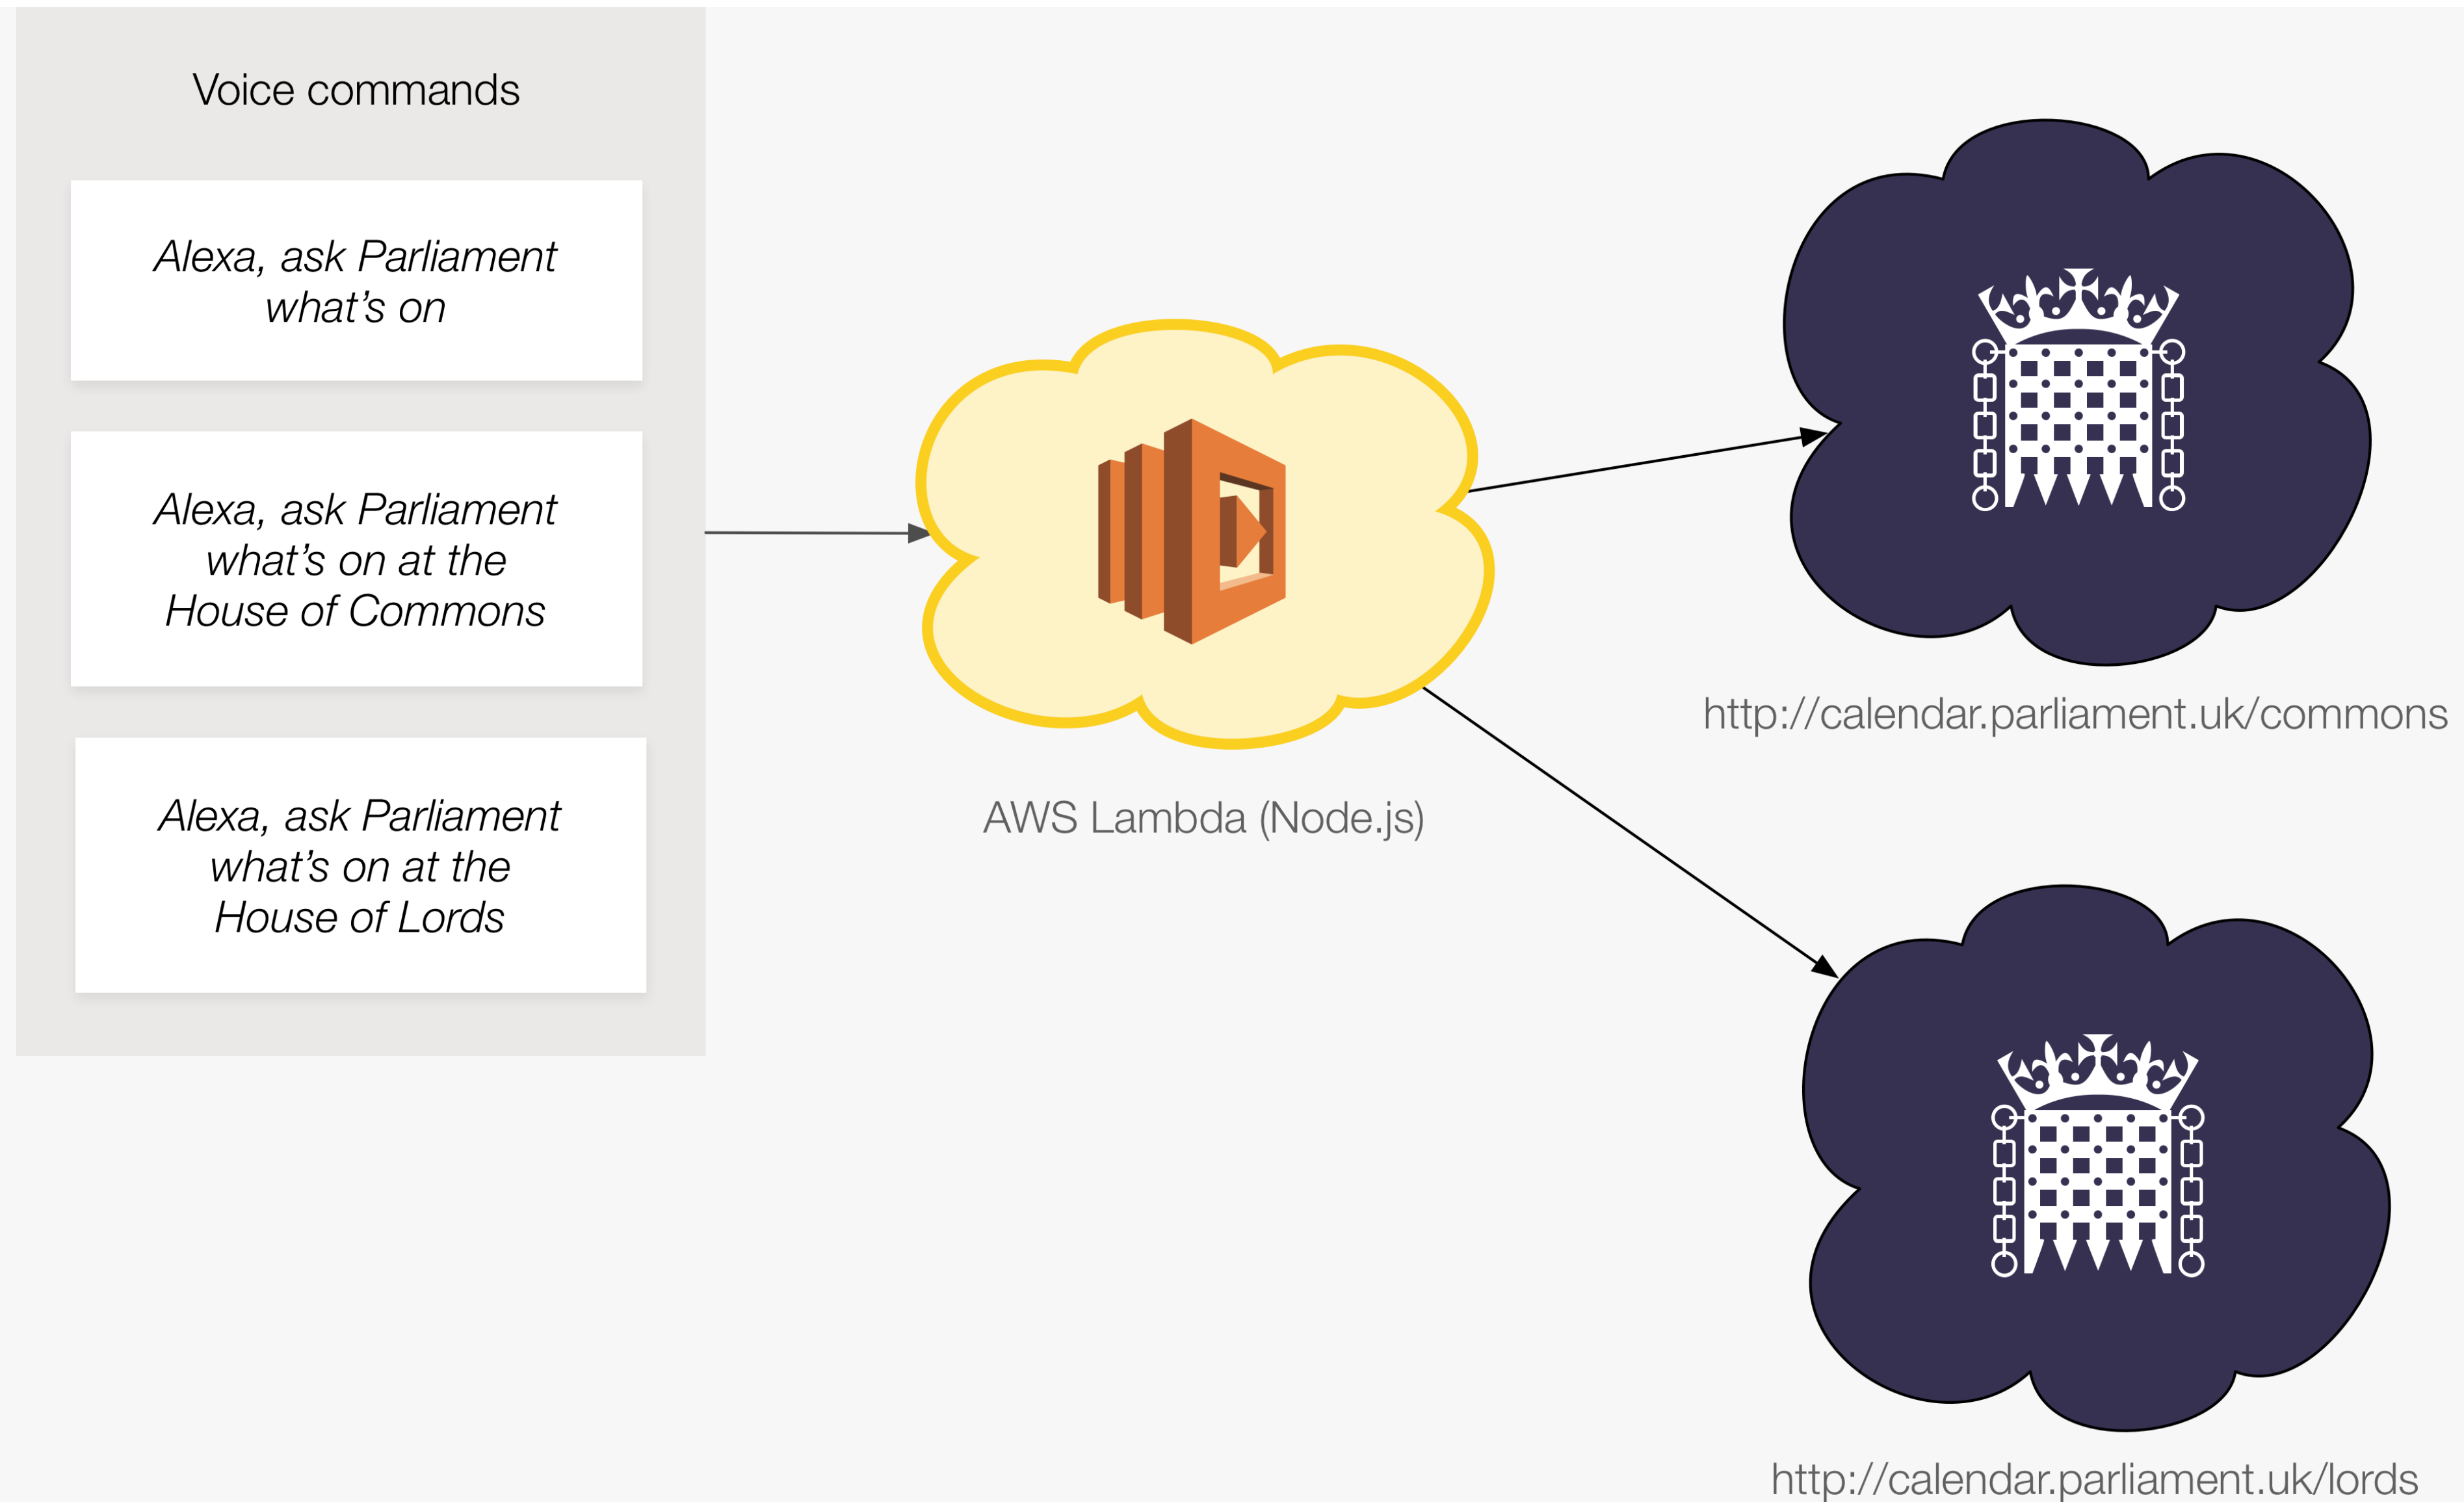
Voice commands

Alexa, ask Parliament what’s on

Alexa, ask Parliament what’s on at the House of Commons

Alexa, ask Parliament what’s on at the House of Lords

AWS Lambda (Node.js)

http://calendar.parliament.uk/commons

http://calendar.parliament.uk/lords